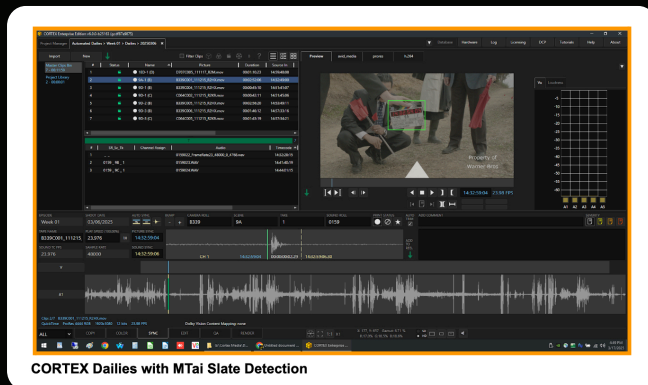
CORTEX Enterprise Edition v6.4.0-627-55 (prd9f7a4877)

Project Manager | Automated Dailies > Week 01 > Dailies > 20200306

Database | Hardware | Log | Licensing | DCP | Tutorials | Help | About

Import | New | Filter Clips

Preview | avid_media | proxies | h.264

| # | Status | Name | Picture | Duration | Source In |
|---|---|---|---|---|---|
| 1 | | 1D-1 (D) | D0072005_111117_R2HW.mov | 00:01:10:21 | 14:14:48:09 |
| 2 | | 9A-1 (B) | B339C001_111215_R2HW.mov | 00:00:48:05 | 14:32:59:06 |
| 3 | | 9B-1 (B) | B339C004_111215_R2HW.mov | 00:00:45:10 | 14:41:47:07 |
| 4 | | 9D-1 (C) | C094C003_111215_R2HW.mov | 00:00:52:11 | 14:51:45:08 |
| 5 | | 9D-1 (C) | C094C005_111215_R2HW.mov | 00:00:58:20 | 14:53:40:11 |
| 6 | | 9D-1 (B) | B339C006_111215_R2HW.mov | 00:01:40:12 | 14:57:53:16 |
| 7 | | 9D-1 (C) | C094C005_111215_R2HW.mov | 00:01:45:19 | 14:57:54:21 |

| # | Rd_Src_Sr | Channel Assign | Audio | Timecode |
|---|---|---|---|---|
| 1 | ... | | 0150022_FrameRate23_48000_8_4798.wav | 14:32:28:15 |
| 2 | 0159_9B_1 | | 0159022.WAV | 14:41:46:21 |
| 3 | 0159_9C_1 | | 0159024.WAV | 14:44:01:15 |

Property of Warner Bros

14:32:59:04 23.98 FPS

Vu | Loudness

-10 -15 -20 -25 -30 -35 -40 -45 -50

A1 A2 A3 A4 A5

EPISODE Week 01 | SHOOT DATE 03/06/2020 | AUTO SYNC | SLATE | CAMERA ROLL B339 | SCENE 9A | TAKE 1 | SOUND ROLL 0159 | PRINT STATUS | AUTO TIME | ADD COMMENTS

FILE NAME B339C001_111215 | REC FRAME (VIDEO) 23.976 | PICTURE (SYNC) 14:32:59:04

SOUND FPS 23.976 | SAMPLE RATE 48000 | SOUND (SYNC) 14:32:59:06

CH 1 | 14:32:59:06 | 00:00:00:22 | 14:32:59:06:14

A1

Clips 2/7 | B339C001_111215_R2HW.mov | Sound Time | Profile: AVID 709 | 1920x1080 | 17 bit | 23.98 FPS | Dolby Vision Content Mapping: none

ALL | COPY | COLOR | SYNC | EDIT | QA | RENDER

CORTEX Dailies with MTai Slate Detection